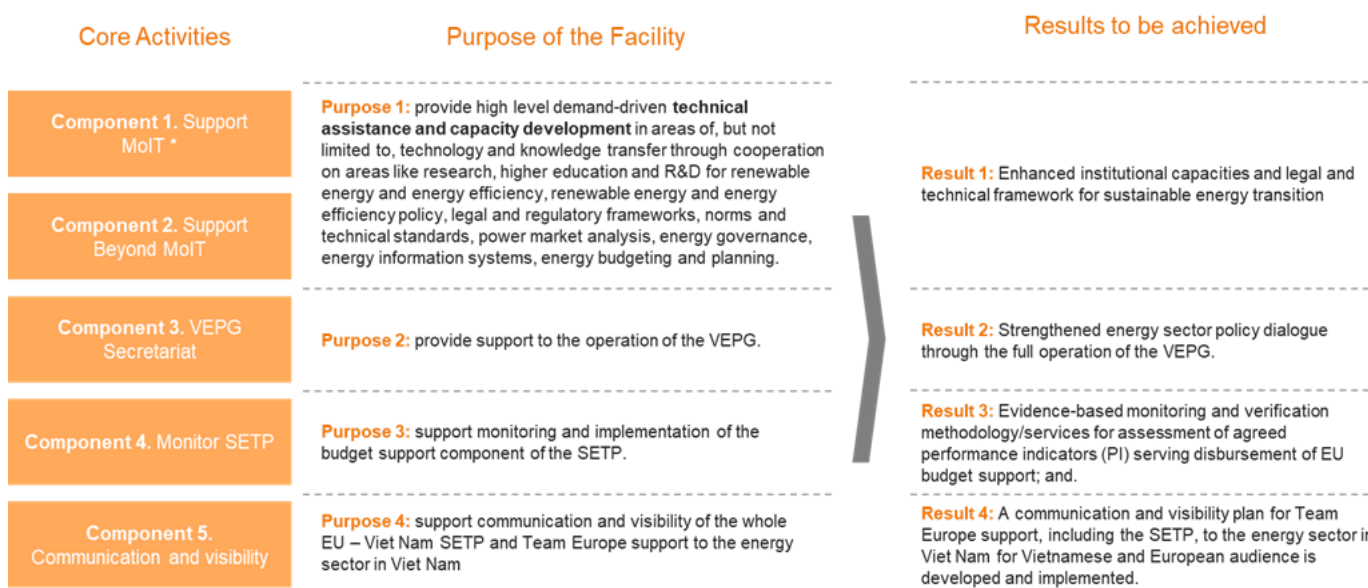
Core Activities

Purpose of the Facility

Results to be achieved

Component 1. Support MoIT *

Component 2. Support Beyond MoIT

Purpose 1: provide high level demand-driven technical assistance and capacity development in areas of, but not limited to, technology and knowledge transfer through cooperation on areas like research, higher education and R&D for renewable energy and energy efficiency, renewable energy and energy efficiency policy, legal and regulatory frameworks, norms and technical standards, power market analysis, energy governance, energy information systems, energy budgeting and planning.

Result 1: Enhanced institutional capacities and legal and technical framework for sustainable energy transition

Component 3. VEPG Secretariat

Purpose 2: provide support to the operation of the VEPG.

Result 2: Strengthened energy sector policy dialogue through the full operation of the VEPG.

Component 4. Monitor SETP

Purpose 3: support monitoring and implementation of the budget support component of the SETP.

Result 3: Evidence-based monitoring and verification methodology/services for assessment of agreed performance indicators (PI) serving disbursement of EU budget support; and.

Component 5. Communication and visibility

Purpose 4: support communication and visibility of the whole EU – Viet Nam SETP and Team Europe support to the energy sector in Viet Nam

Result 4: A communication and visibility plan for Team Europe support, including the SETP, to the energy sector i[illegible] Viet Nam for Vietnamese and European audience is developed and implemented.